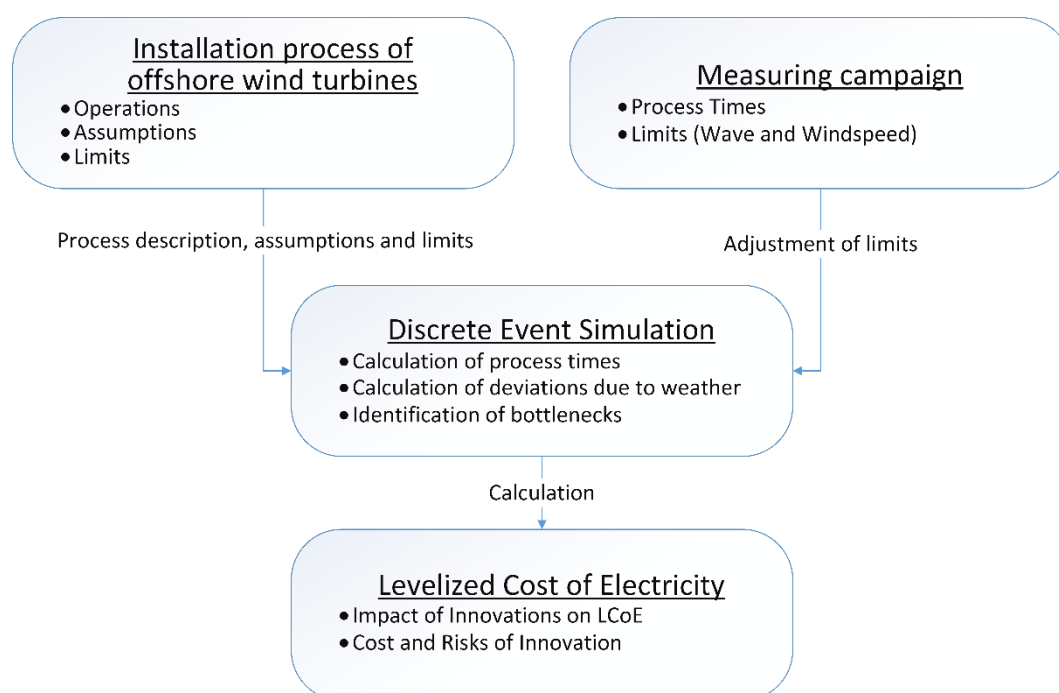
Installation process of offshore wind turbines
- Operations
- Assumptions
- Limits

Measuring campaign
- Process Times
- Limits (Wave and Windspeed)

Process description, assumptions and limits

Adjustment of limits

Discrete Event Simulation
- Calculation of process times
- Calculation of deviations due to weather
- Identification of bottlenecks

Calculation

Levelized Cost of Electricity
- Impact of Innovations on LCoE
- Cost and Risks of Innovation